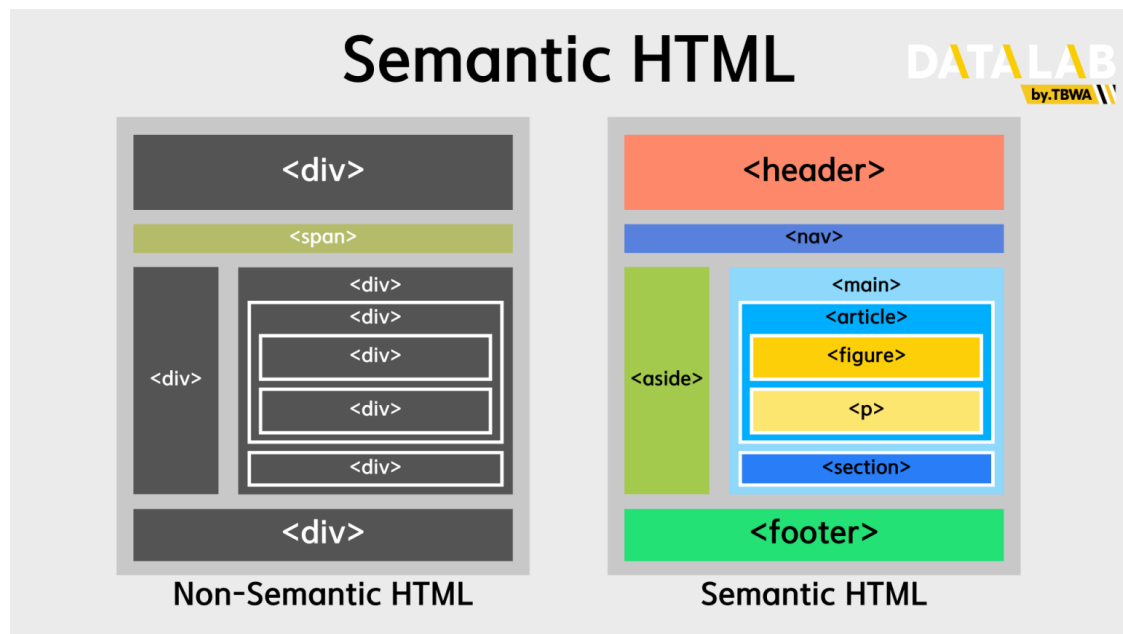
Semantic HTML

DATALAB
by.TBWA

<div>

<span>

<div>

<div>

<div>

<div>

<div>

<div>

<div>

Non-Semantic HTML

<header>

<nav>

<aside>

<main>

<article>

<figure>

<p>

<section>

<footer>

Semantic HTML